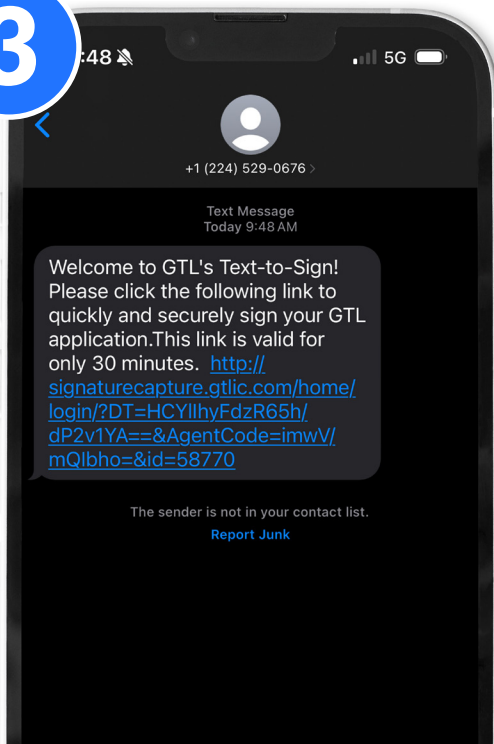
3
:48

5G

+1 (224) 529-0676

Text Message
Today 9:48 AM

Welcome to GTL's Text-to-Sign! Please click the following link to quickly and securely sign your GTL application.This link is valid for only 30 minutes. http://signaturecapture.gtlic.com/home/login/?DT=HCYlIhyFdzR65h/dP2v1YA==&AgentCode=imwV/mQlbho=&id=58770

The sender is not in your contact list.
Report Junk